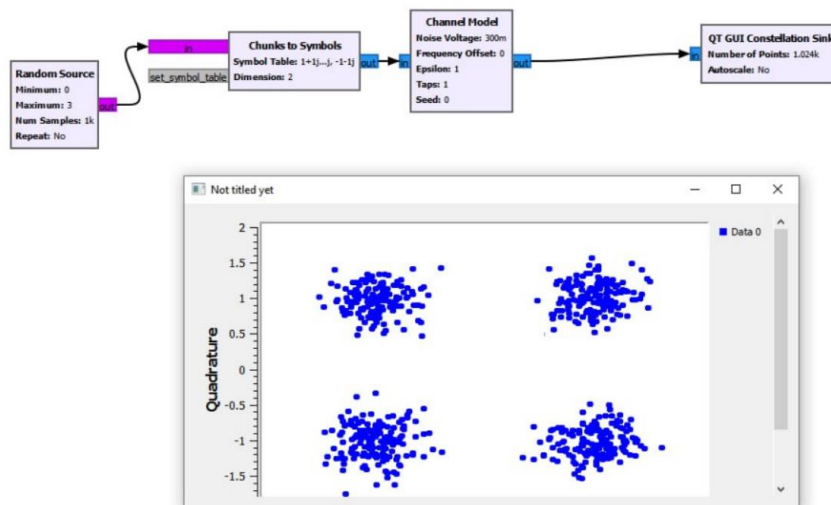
Random Source
Minimum: 0
Maximum: 3
Num Samples: 1k
Repeat: No

out

in

set_symbol_table

Chunks to Symbols
Symbol Table: 1+1j...j, -1-1j
Dimension: 2

out

in

Channel Model
Noise Voltage: 300m
Frequency Offset: 0
Epsilon: 1
Taps: 1
Seed: 0

out

in

QT GUI Constellation Sink
Number of Points: 1.024k
Autoscale: No

Not titled yet

Data 0

Quadrature

2
1.5
1
0.5
0
-0.5
-1
-1.5